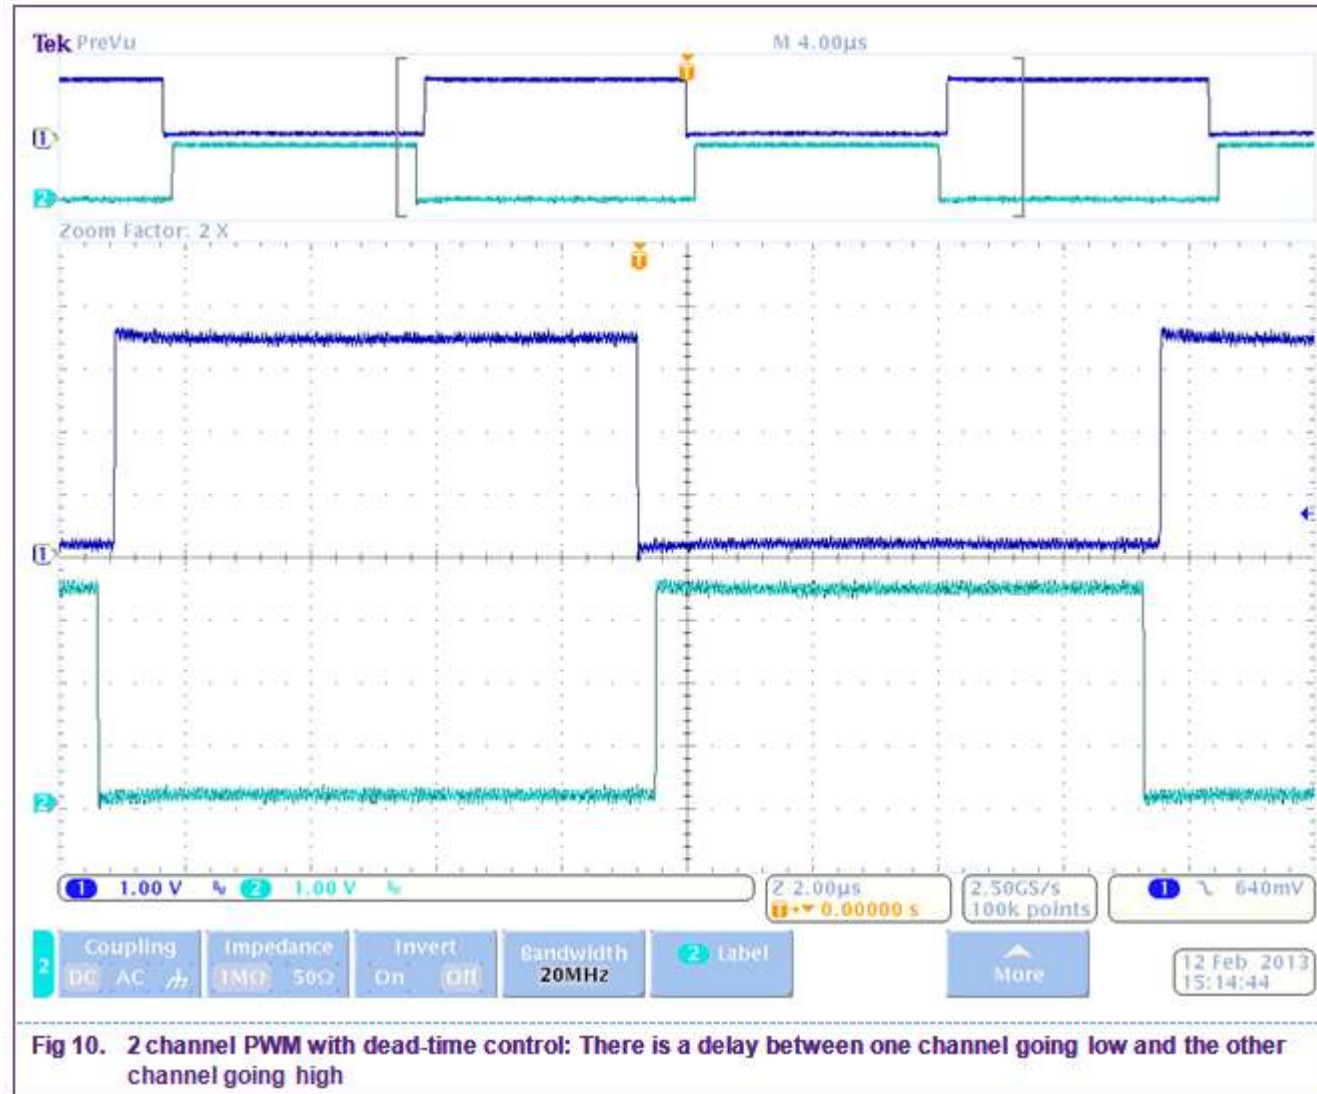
Tek PreVu

M 4.00µs

1

2

Zoom Factor: 2 X

1

2

1 1.00 V 2 1.00 V

Z 2.00µs
T 0.00000 s

2.50GS/s
100k points

1 640mV

2

Coupling
DC AC

Impedance
1MΩ 50Ω

Invert
On Off

Bandwidth
20MHz

2 Label

More

12 Feb 2013
15:14:44

Fig 10. 2 channel PWM with dead-time control: There is a delay between one channel going low and the other channel going high